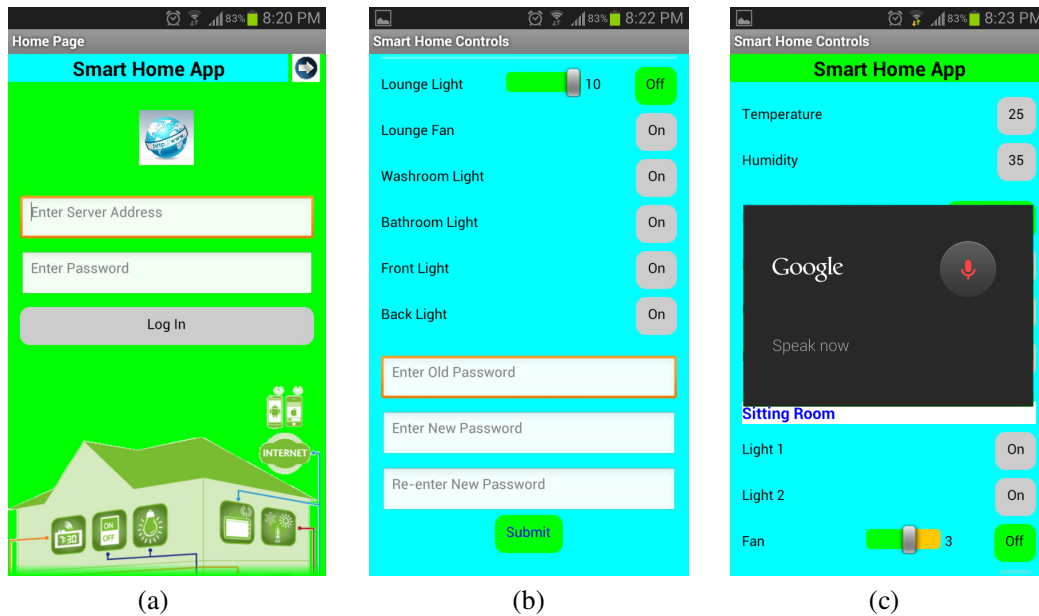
83% 8:20 PM
Home Page
Smart Home App
http www
Enter Server Address
Enter Password
Log In
INTERNET
7:30
ON OFF

(a)

83% 8:22 PM
Smart Home Controls
Lounge Light 10 Off
Lounge Fan On
Washroom Light On
Bathroom Light On
Front Light On
Back Light On
Enter Old Password
Enter New Password
Re-enter New Password
Submit

(b)

83% 8:23 PM
Smart Home Controls
Smart Home App
Temperature 25
Humidity 35
Google
Speak now
Sitting Room
Light 1 On
Light 2 On
Fan 3 Off

(c)